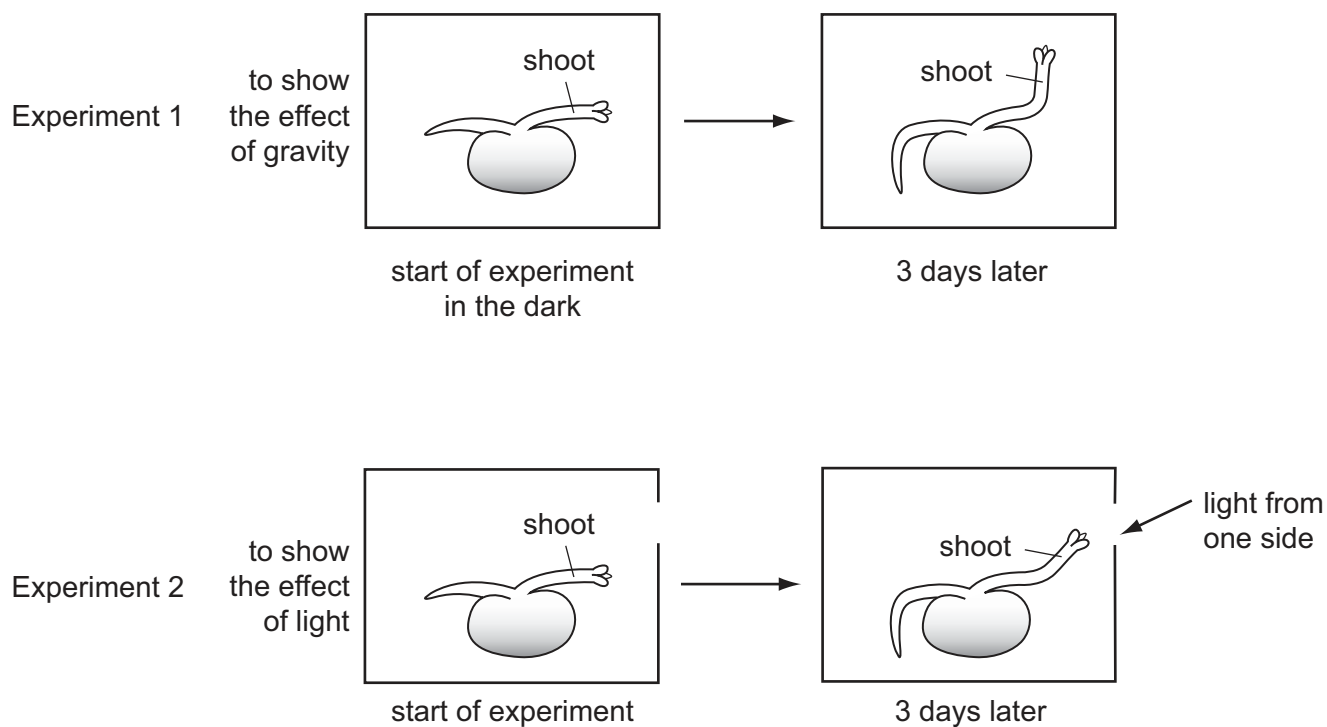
Experiment 1

to show the effect of gravity

shoot

shoot

start of experiment in the dark

3 days later

Experiment 2

to show the effect of light

shoot

shoot

light from one side

start of experiment

3 days later